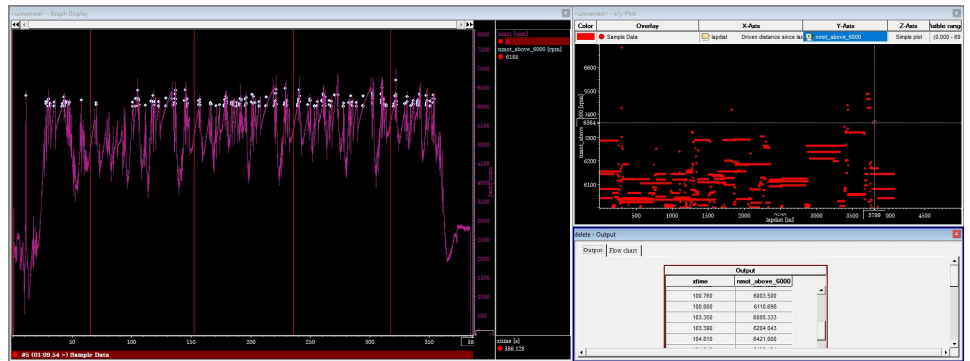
<unnamed> - Graph Display

nmot [rpm]
0
nmot_above_6000 [rpm]
6188

8000
7500
7000
6500
6000
5500
5000
4500
4000
3500
3000
2500
2000
1500
1000
500

nmot [rpm]

50
100
150
200
250
300
350
38

xtime [s]
386.128

#5 (01:09.54 -> Sample Data

<unnamed> - x/y-Plot

| Color | Overlay | X-Axis | | Y-Axis | Z-Axis | table rang |
|---|---|---|---|---|---|---|
| | Sample Data | lapdist | Driven distance since la | nmot_above_6000 | Simple plot | (0.000 - 6 |

6600
6500
6400
6364
6300
6200
6100

nmot_above_6000 [rpm]

500
1000
1500
2000
2500
3000
3500
3799
4000
4500
lapdist [m]

delete - Output

Output
Flow chart

Output

| xtime | nmot_above_6000 |
|---|---|
| 100.760 | 6003.500 |
| 100.800 | 6110.698 |
| 103.350 | 6005.333 |
| 103.390 | 6204.043 |
| 104.810 | 6421.000 |